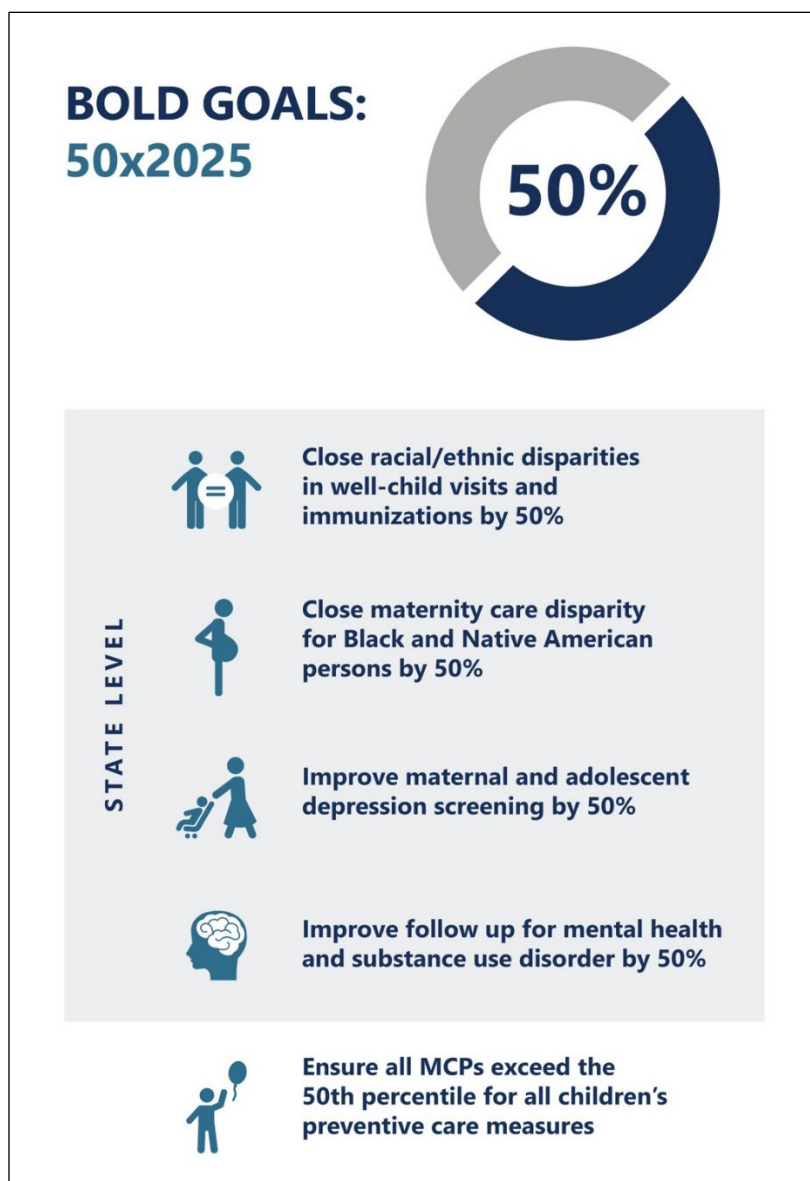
BOLD GOALS:
50x2025

50%

STATE LEVEL

Close racial/ethnic disparities in well-child visits and immunizations by 50%

Close maternity care disparity for Black and Native American persons by 50%

Improve maternal and adolescent depression screening by 50%

Improve follow up for mental health and substance use disorder by 50%

Ensure all MCPs exceed the 50th percentile for all children's preventive care measures